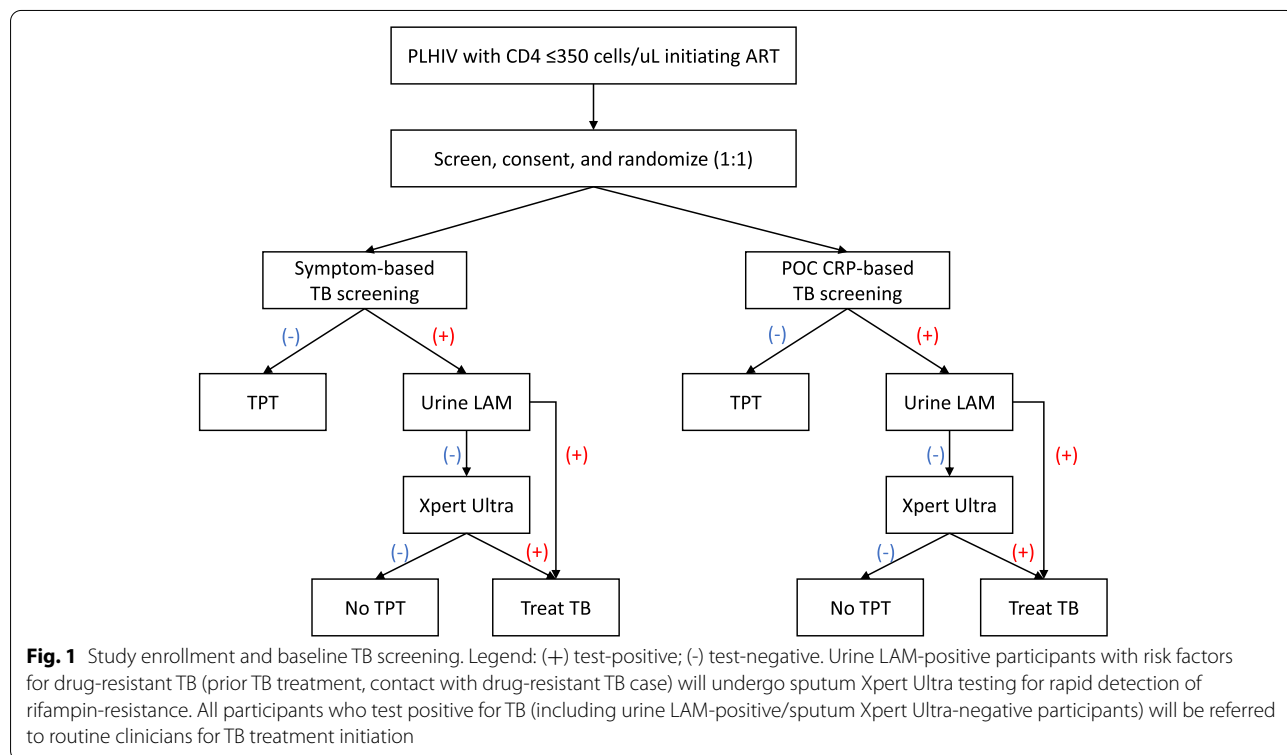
PLHIV with CD4 ≤350 cells/uL initiating ART

Screen, consent, and randomize (1:1)

Symptom-based TB screening

POC CRP-based TB screening

(-)

(+)

TPT

Urine LAM

(-)

(+)

Xpert Ultra

(-)

(+)

No TPT

Treat TB

(-)

(+)

TPT

Urine LAM

(-)

(+)

Xpert Ultra

(-)

(+)

No TPT

Treat TB

**Fig. 1** Study enrollment and baseline TB screening. Legend: (+) test-positive; (-) test-negative. Urine LAM-positive participants with risk factors for drug-resistant TB (prior TB treatment, contact with drug-resistant TB case) will undergo sputum Xpert Ultra testing for rapid detection of rifampin-resistance. All participants who test positive for TB (including urine LAM-positive/sputum Xpert Ultra-negative participants) will be referred to routine clinicians for TB treatment initiation